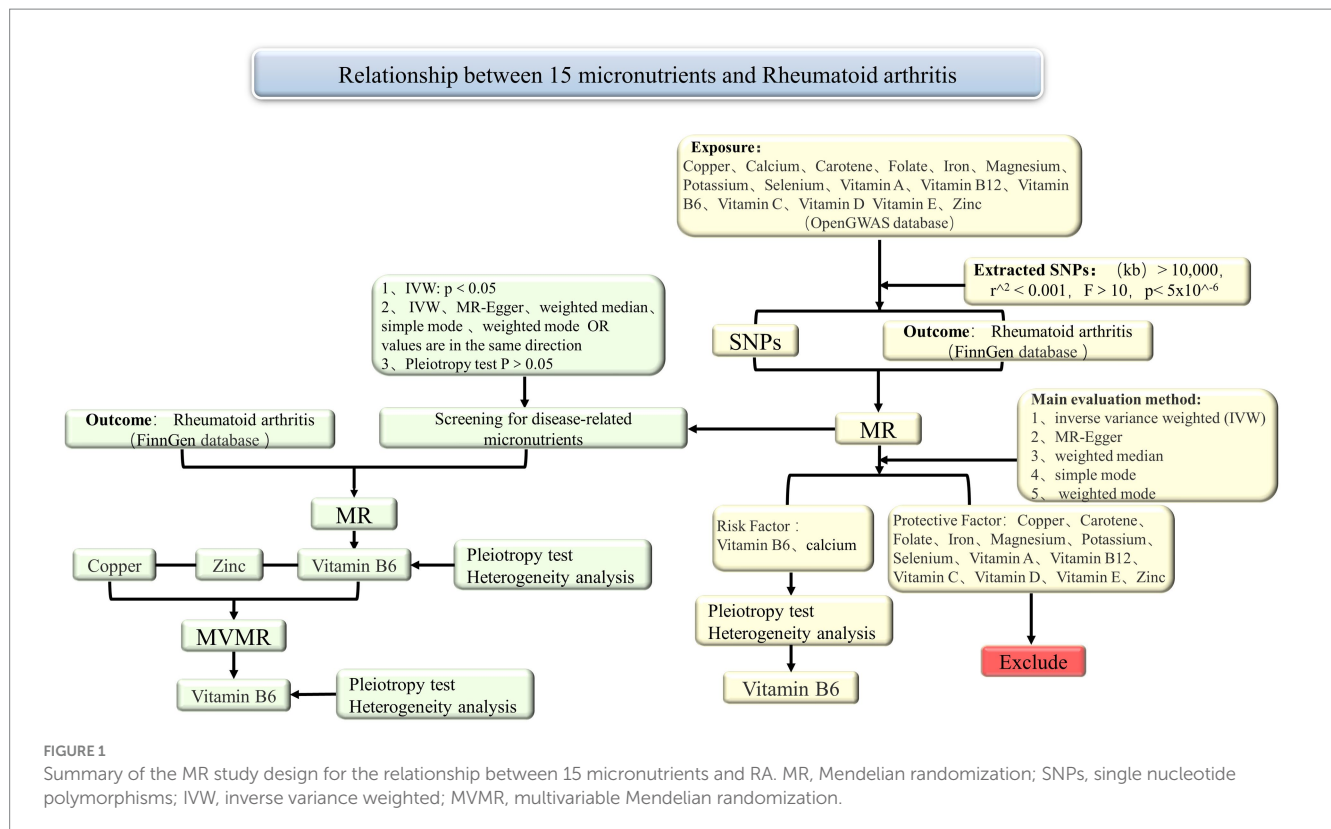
Relationship between 15 micronutrients and Rheumatoid arthritis

Exposure:
Copper、Calcium、Carotene、Folate、Iron、Magnesium、Potassium、Selenium、Vitamin A、Vitamin B12、Vitamin B6、Vitamin C、Vitamin D Vitamin E、Zinc
(OpenGWAS database)

Extracted SNPs: (kb) > 10,000, r^2 < 0.001, F > 10, p< 5x10^-6

SNPs

Outcome: Rheumatoid arthritis
(FinnGen database)

1、IVW: p < 0.05
2、 IVW、MR-Egger、weighted median、simple mode 、weighted mode OR values are in the same direction
3、Pleiotropy test P > 0.05

Outcome: Rheumatoid arthritis
(FinnGen database)

Screening for disease-related micronutrients

MR

Main evaluation method:
1、inverse variance weighted (IVW)
2、MR-Egger
3、weighted median
4、simple mode
5、 weighted mode

MR

Copper

Zinc

Vitamin B6

Pleiotropy test
Heterogeneity analysis

Risk Factor:
Vitamin B6、calcium

Protective Factor: Copper、Carotene、Folate、Iron、Magnesium、Potassium、Selenium、Vitamin A、Vitamin B12、Vitamin C、Vitamin D、Vitamin E、Zinc

MVMR

Pleiotropy test
Heterogeneity analysis

Exclude

Vitamin B6

Pleiotropy test
Heterogeneity analysis

Vitamin B6

FIGURE 1
Summary of the MR study design for the relationship between 15 micronutrients and RA. MR, Mendelian randomization; SNPs, single nucleotide polymorphisms; IVW, inverse variance weighted; MVMR, multivariable Mendelian randomization.